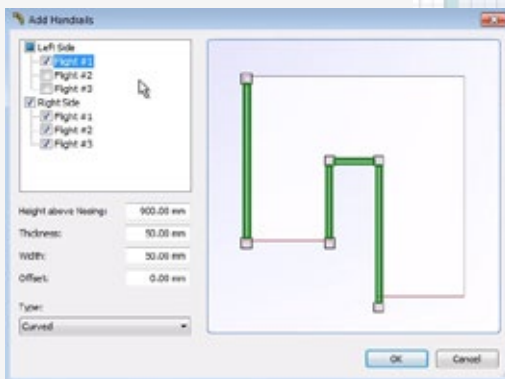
Add Handrails

Left Side
Flight #1
Flight #2
Flight #3
Right Side
Flight #1
Flight #2
Flight #3

Height above Nosings: 900.00 mm
Thickness: 50.00 mm
Width: 50.00 mm
Offset: 0.00 mm

Type:
Curved

OK Cancel